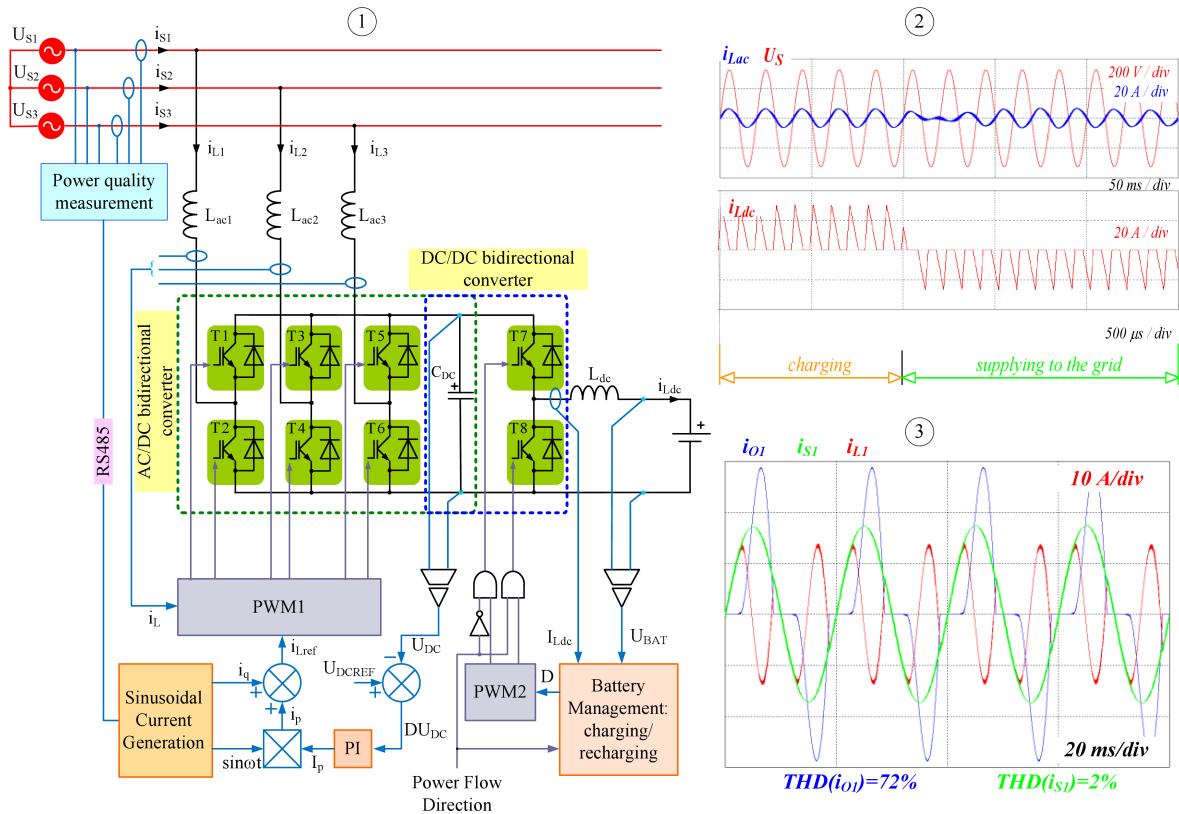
1

$U_{S1}$
$i_{S1}$
$U_{S2}$
$i_{S2}$
$U_{S3}$
$i_{S3}$

$i_{L1}$
$i_{L2}$
$i_{L3}$

Power quality measurement

$L_{ac1}$
$L_{ac2}$
$L_{ac3}$

DC/DC bidirectional converter

AC/DC bidirectional converter

RS485

T1
T3
T5
T2
T4
T6
$C_{DC}$
+
T7
T8
$L_{dc}$
$i_{Ldc}$
+

PWM1
$i_L$
$i_{Lref}$
$i_q$
+
+
$i_p$
$U_{DC}$
$U_{DCREF}$
+
$DU_{DC}$
Sinusoidal Current Generation
sinωt
$I_p$
PI
$I_{Ldc}$
$U_{BAT}$
PWM2
D
Battery Management: charging/ recharging
Power Flow Direction

2

$i_{Lac}$ $U_S$
200 V / div
20 A / div
50 ms / div
$i_{Ldc}$
20 A / div
500 µs / div
charging
supplying to the grid

3

$i_{O1}$ $i_{S1}$ $i_{L1}$
10 A/div
20 ms/div
THD($i_{O1}$)=72%
THD($i_{S1}$)=2%